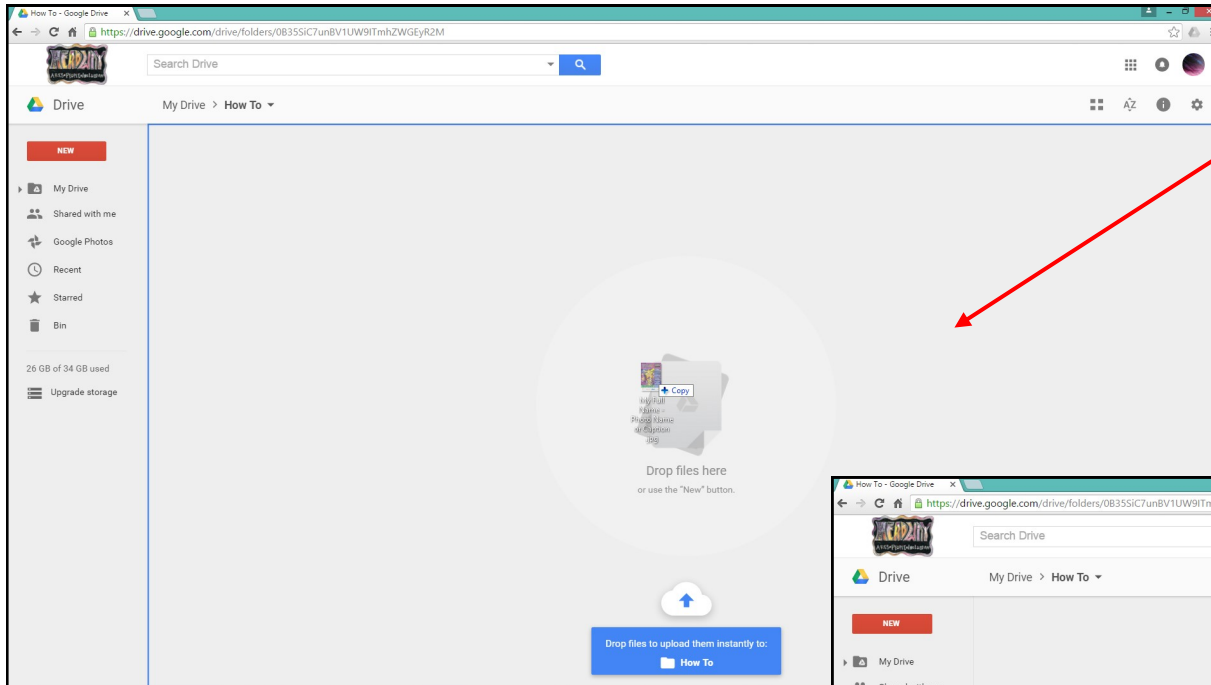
How To - Google Drive ×
https://drive.google.com/drive/folders/0B35SiC7unBV1UW9ITmhZWGEyR2M

Search Drive

Drive

My Drive > How To

NEW

My Drive

Shared with me

Google Photos

Recent

Starred

Bin

26 GB of 34 GB used

Upgrade storage

+ Copy

My Full Name - Photo Name or Caption .jpg

Drop files here

or use the "New" button.

Drop files to upload them instantly to:

How To

How To - Google Drive ×
https://drive.google.com/drive/folders/0B35SiC7unBV1UW9ITm

Search Drive

Drive

My Drive > How To

NEW

My Drive